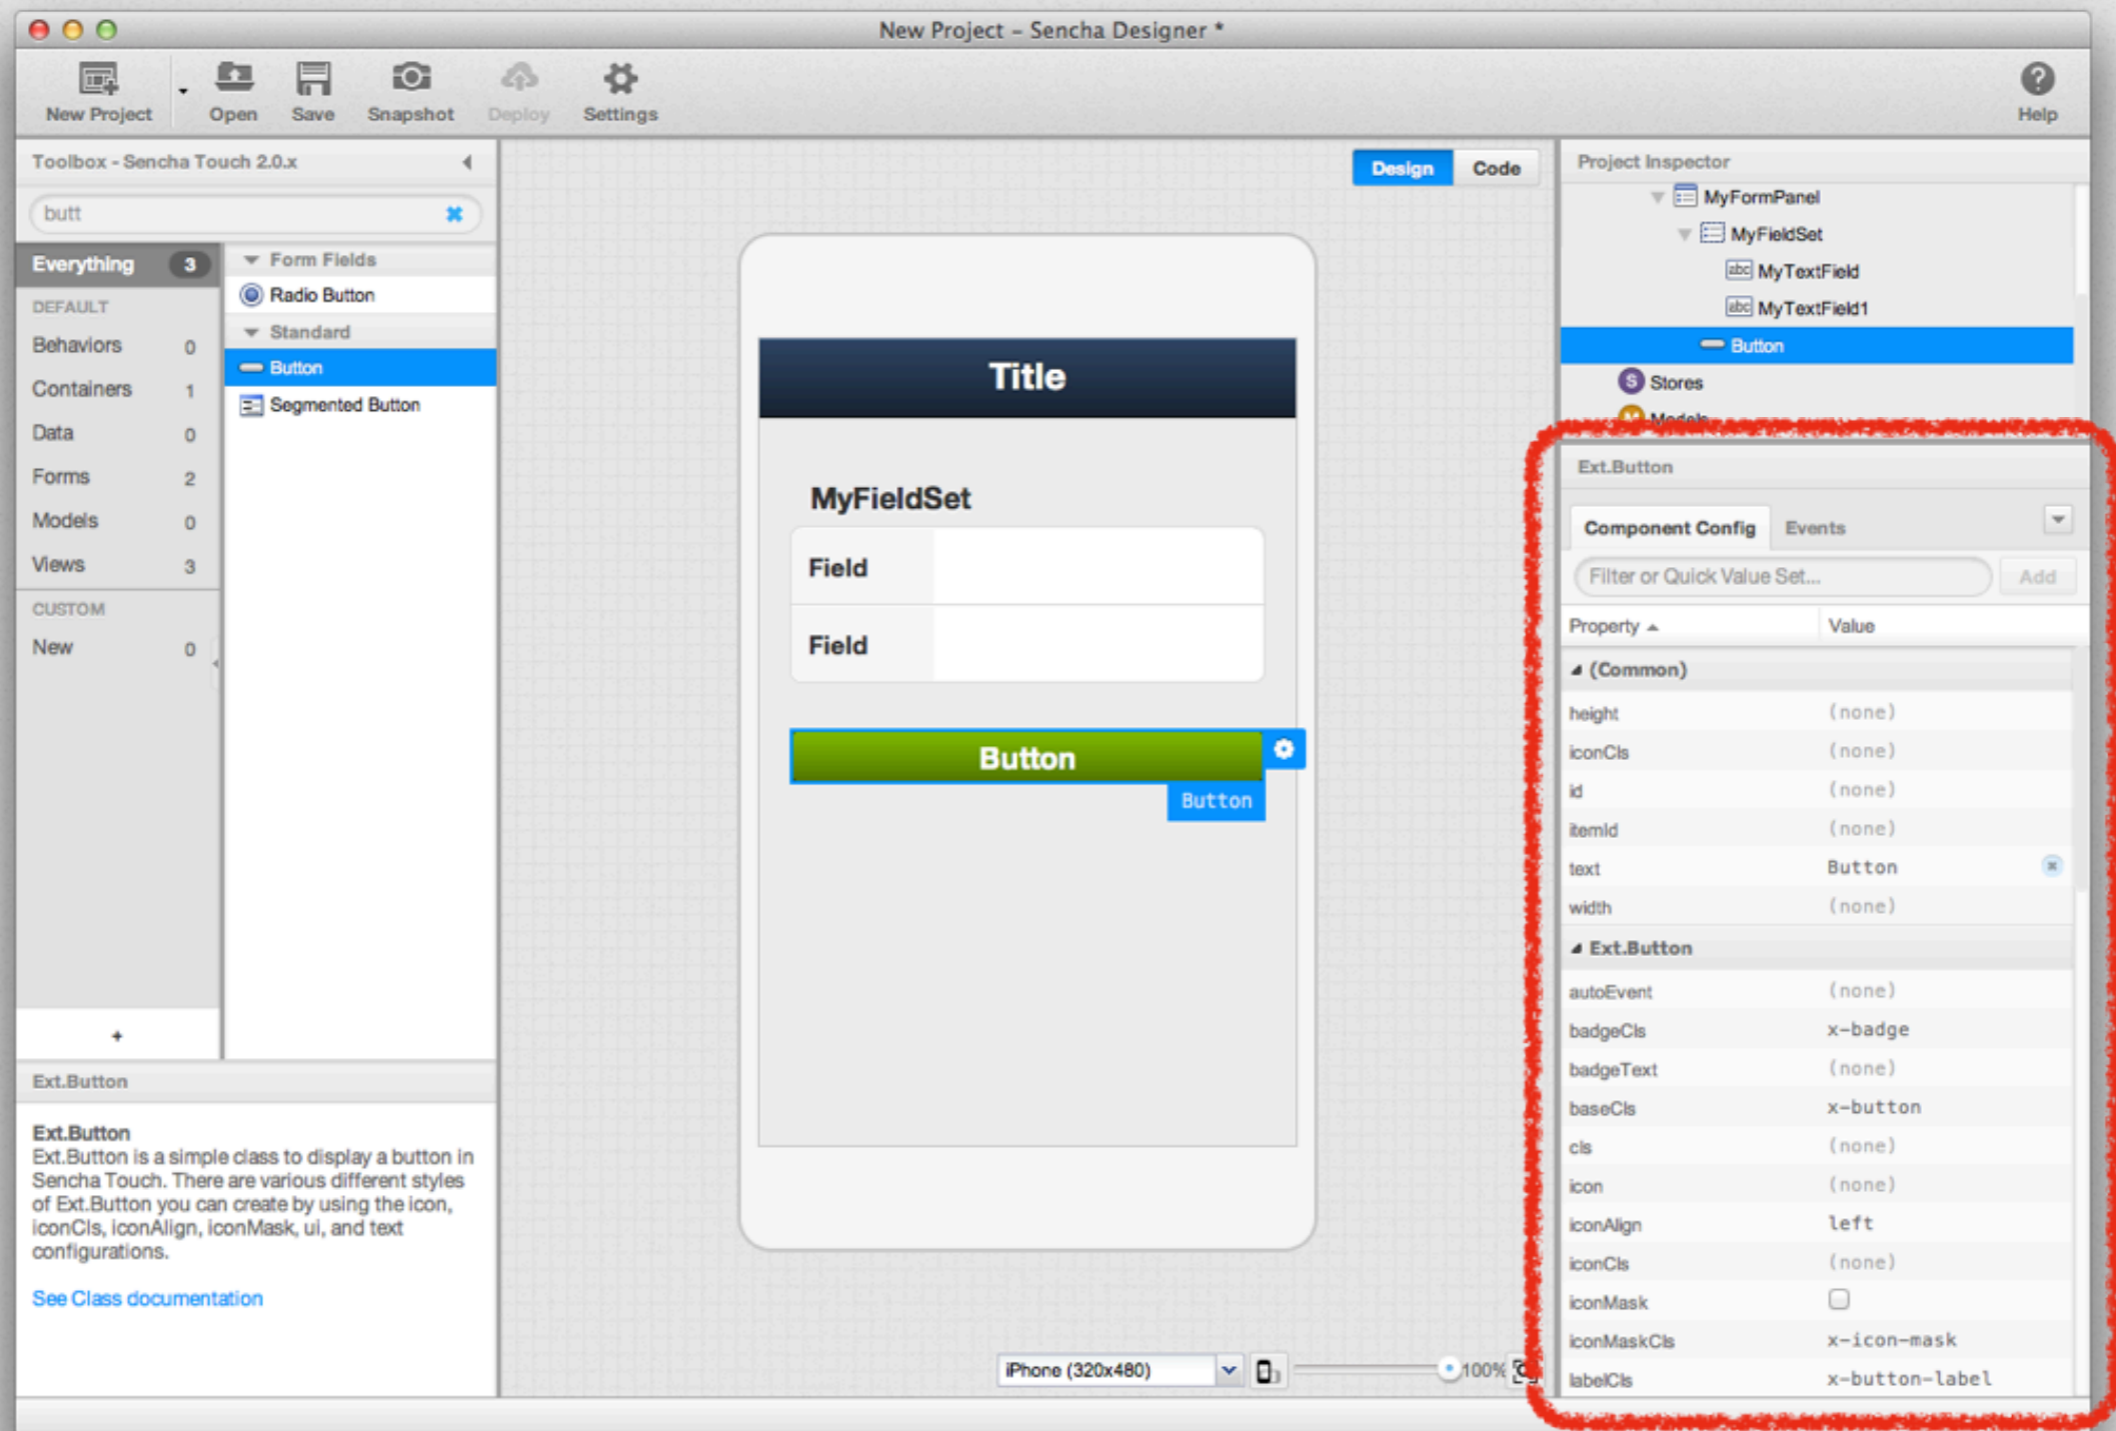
New Project – Sencha Designer *

New Project Open Save Snapshot Deploy Settings Help

Toolbox - Sencha Touch 2.0.x

butt

Everything 3
DEFAULT
Behaviors 0
Containers 1
Data 0
Forms 2
Models 0
Views 3
CUSTOM
New 0

+

Form Fields
Radio Button
Standard
Button
Segmented Button

Ext.Button

**Ext.Button**
Ext.Button is a simple class to display a button in Sencha Touch. There are various different styles of Ext.Button you can create by using the icon, iconCls, iconAlign, iconMask, ui, and text configurations.

See Class documentation

Design Code

Title

MyFieldSet

Field

Field

Button

Button

iPhone (320x480) 100%

Project Inspector
MyFormPanel
MyFieldSet
MyTextField
MyTextField1
Button
Stores
Models

Ext.Button

Component Config Events

Filter or Quick Value Set... Add

| Property | Value |
|---|---|
| (Common) | |
| height | (none) |
| iconCls | (none) |
| id | (none) |
| itemId | (none) |
| text | Button |
| width | (none) |
| Ext.Button | |
| autoEvent | (none) |
| badgeCls | x-badge |
| badgeText | (none) |
| baseCls | x-button |
| cls | (none) |
| icon | (none) |
| iconAlign | left |
| iconCls | (none) |
| iconMask | |
| iconMaskCls | x-icon-mask |
| labelCls | x-button-label |